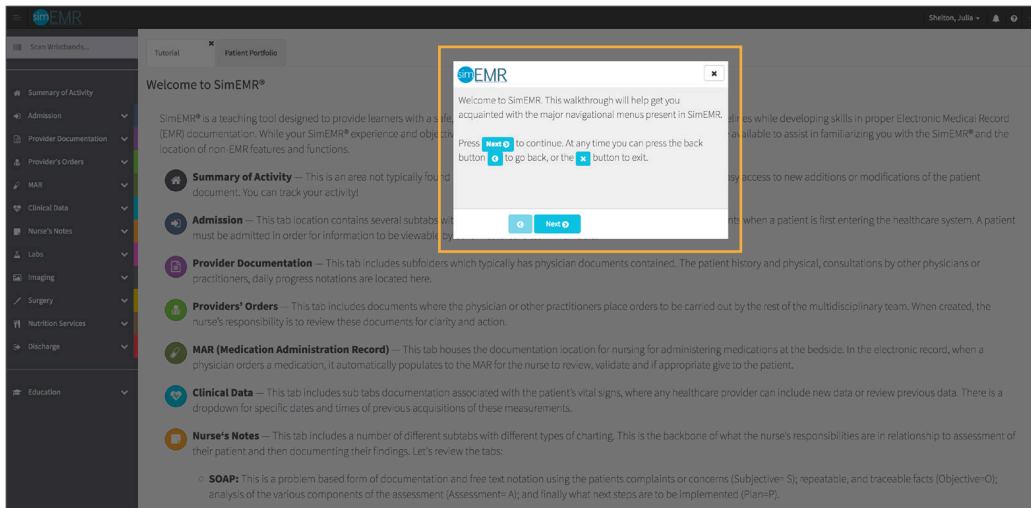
simEMR

Shelton, Julia

Scan Wristbands...

Summary of Activity
Admission
Provider Documentation
Provider's Orders
MAR
Clinical Data
Nurse's Notes
Labs
Imaging
Surgery
Nutrition Services
Discharge
Education

Tutorial
Patient Portfolio

Welcome to SimEMR®

SimEMR® is a teaching tool designed to provide learners with a safe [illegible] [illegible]ctives while developing skills in proper Electronic Medical Record (EMR) documentation. While your SimEMR® experience and obje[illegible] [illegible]vailable to assist in familiarizing you with the SimEMR® and the location of non-EMR features and functions.

Summary of Activity — This is an area not typically found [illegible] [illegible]sy access to new additions or modifications of the patient document. You can track your activity!

Admission — This tab location contains several subtabs w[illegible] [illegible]nts when a patient is first entering the healthcare system. A patient must be admitted in order for information to be viewable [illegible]

Provider Documentation — This tab includes subfolders which typically has physician documents contained. The patient history and physical, consultations by other physicians or practitioners, daily progress notations are located here.

Providers' Orders — This tab includes documents where the physician or other practitioners place orders to be carried out by the rest of the multidisciplinary team. When created, the nurse's responsibility is to review these documents for clarity and action.

MAR (Medication Administration Record) — This tab houses the documentation location for nursing for administering medications at the bedside. In the electronic record, when a physician orders a medication, it automatically populates to the MAR for the nurse to review, validate and if appropriate give to the patient.

Clinical Data — This tab includes sub tabs documentation associated with the patient's vital signs, where any healthcare provider can include new data or review previous data. There is a dropdown for specific dates and times of previous acquisitions of these measurements.

Nurse's Notes — This tab includes a number of different subtabs with different types of charting. This is the backbone of what the nurse's responsibilities are in relationship to assessment of their patient and then documenting their findings. Let's review the tabs:

SOAP: This is a problem based form of documentation and free text notation using the patients complaints or concerns (Subjective= S); repeatable, and traceable facts (Objective=O); analysis of the various components of the assessment (Assessment= A); and finally what next steps are to be implemented (Plan=P).

simEMR

Welcome to SimEMR. This walkthrough will help get you acquainted with the major navigational menus present in SimEMR.

Press Next to continue. At any time you can press the back button to go back, or the button to exit.

Next